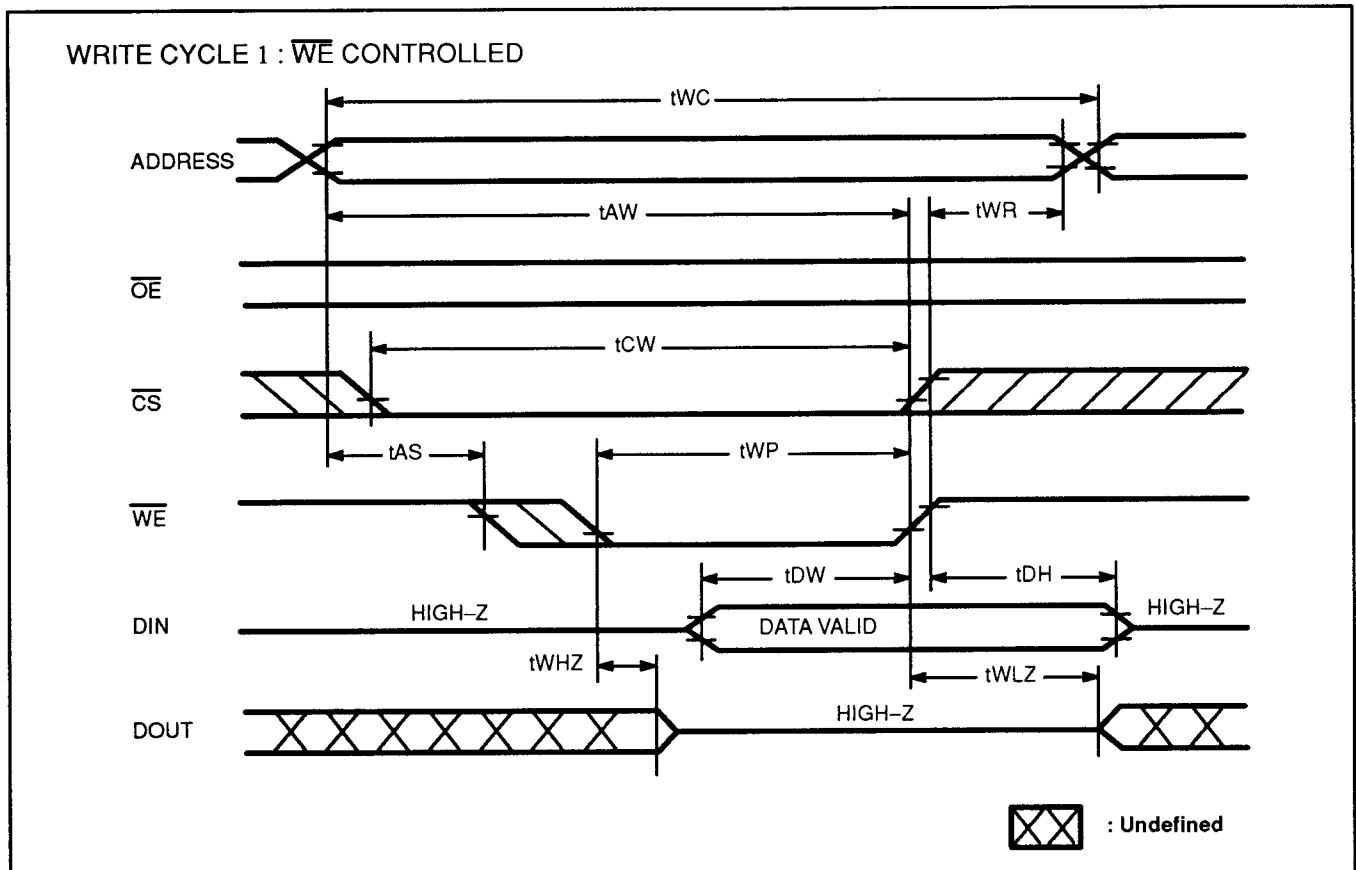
WRITE CYCLE 1 : $\overline{WE}$ CONTROLLED

tWC

ADDRESS

tAW

tWR

$\overline{OE}$

tCW

$\overline{CS}$

tAS

tWP

$\overline{WE}$

tDW

tDH

DIN

HIGH–Z

DATA VALID

HIGH–Z

tWHZ

tWLZ

DOUT

HIGH–Z

: Undefined